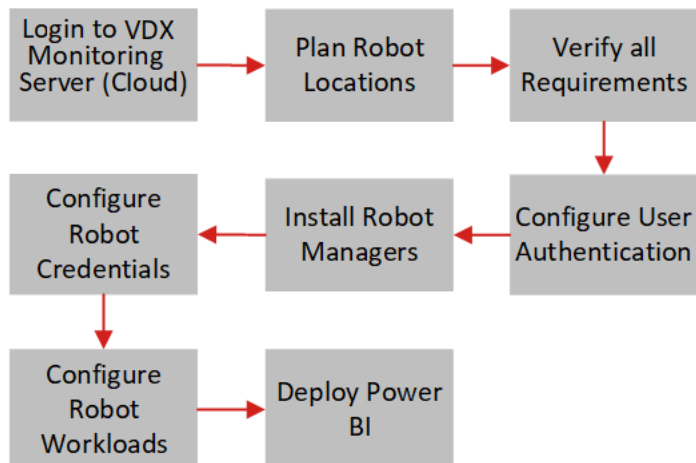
Login to VDX Monitoring Server (Cloud)

Plan Robot Locations

Verify all Requirements

Configure User Authentication

Install Robot Managers

Configure Robot Credentials

Configure Robot Workloads

Deploy Power BI